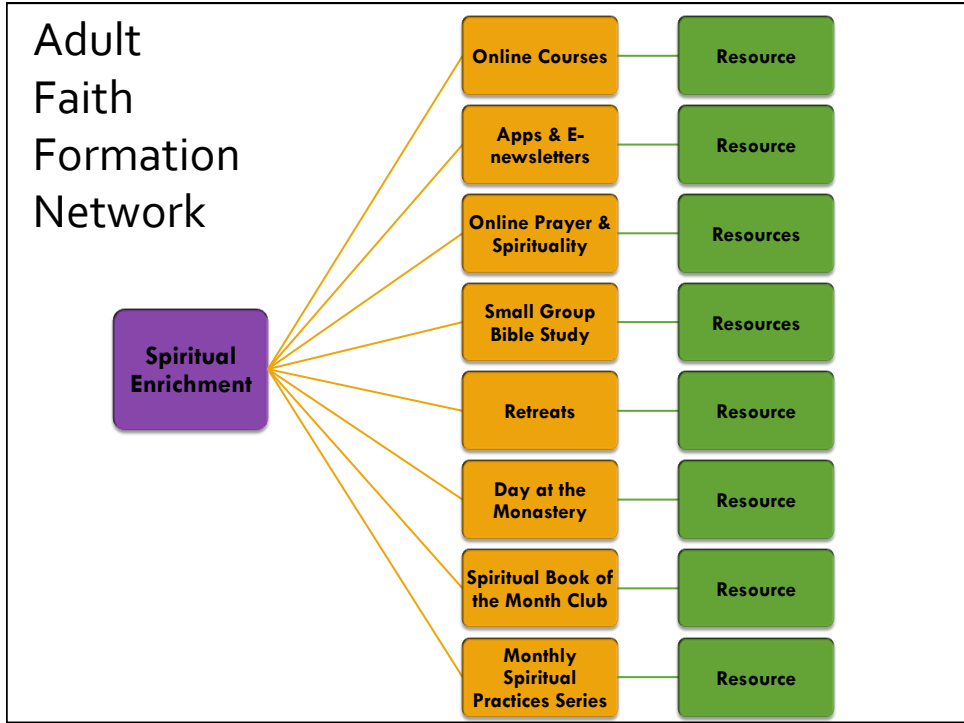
Adult Faith Formation Network

Spiritual Enrichment

Online Courses

Resource

Apps & E-newsletters

Resource

Online Prayer & Spirituality

Resources

Small Group Bible Study

Resources

Retreats

Resource

Day at the Monastery

Resource

Spiritual Book of the Month Club

Resource

Monthly Spiritual Practices Series

Resource